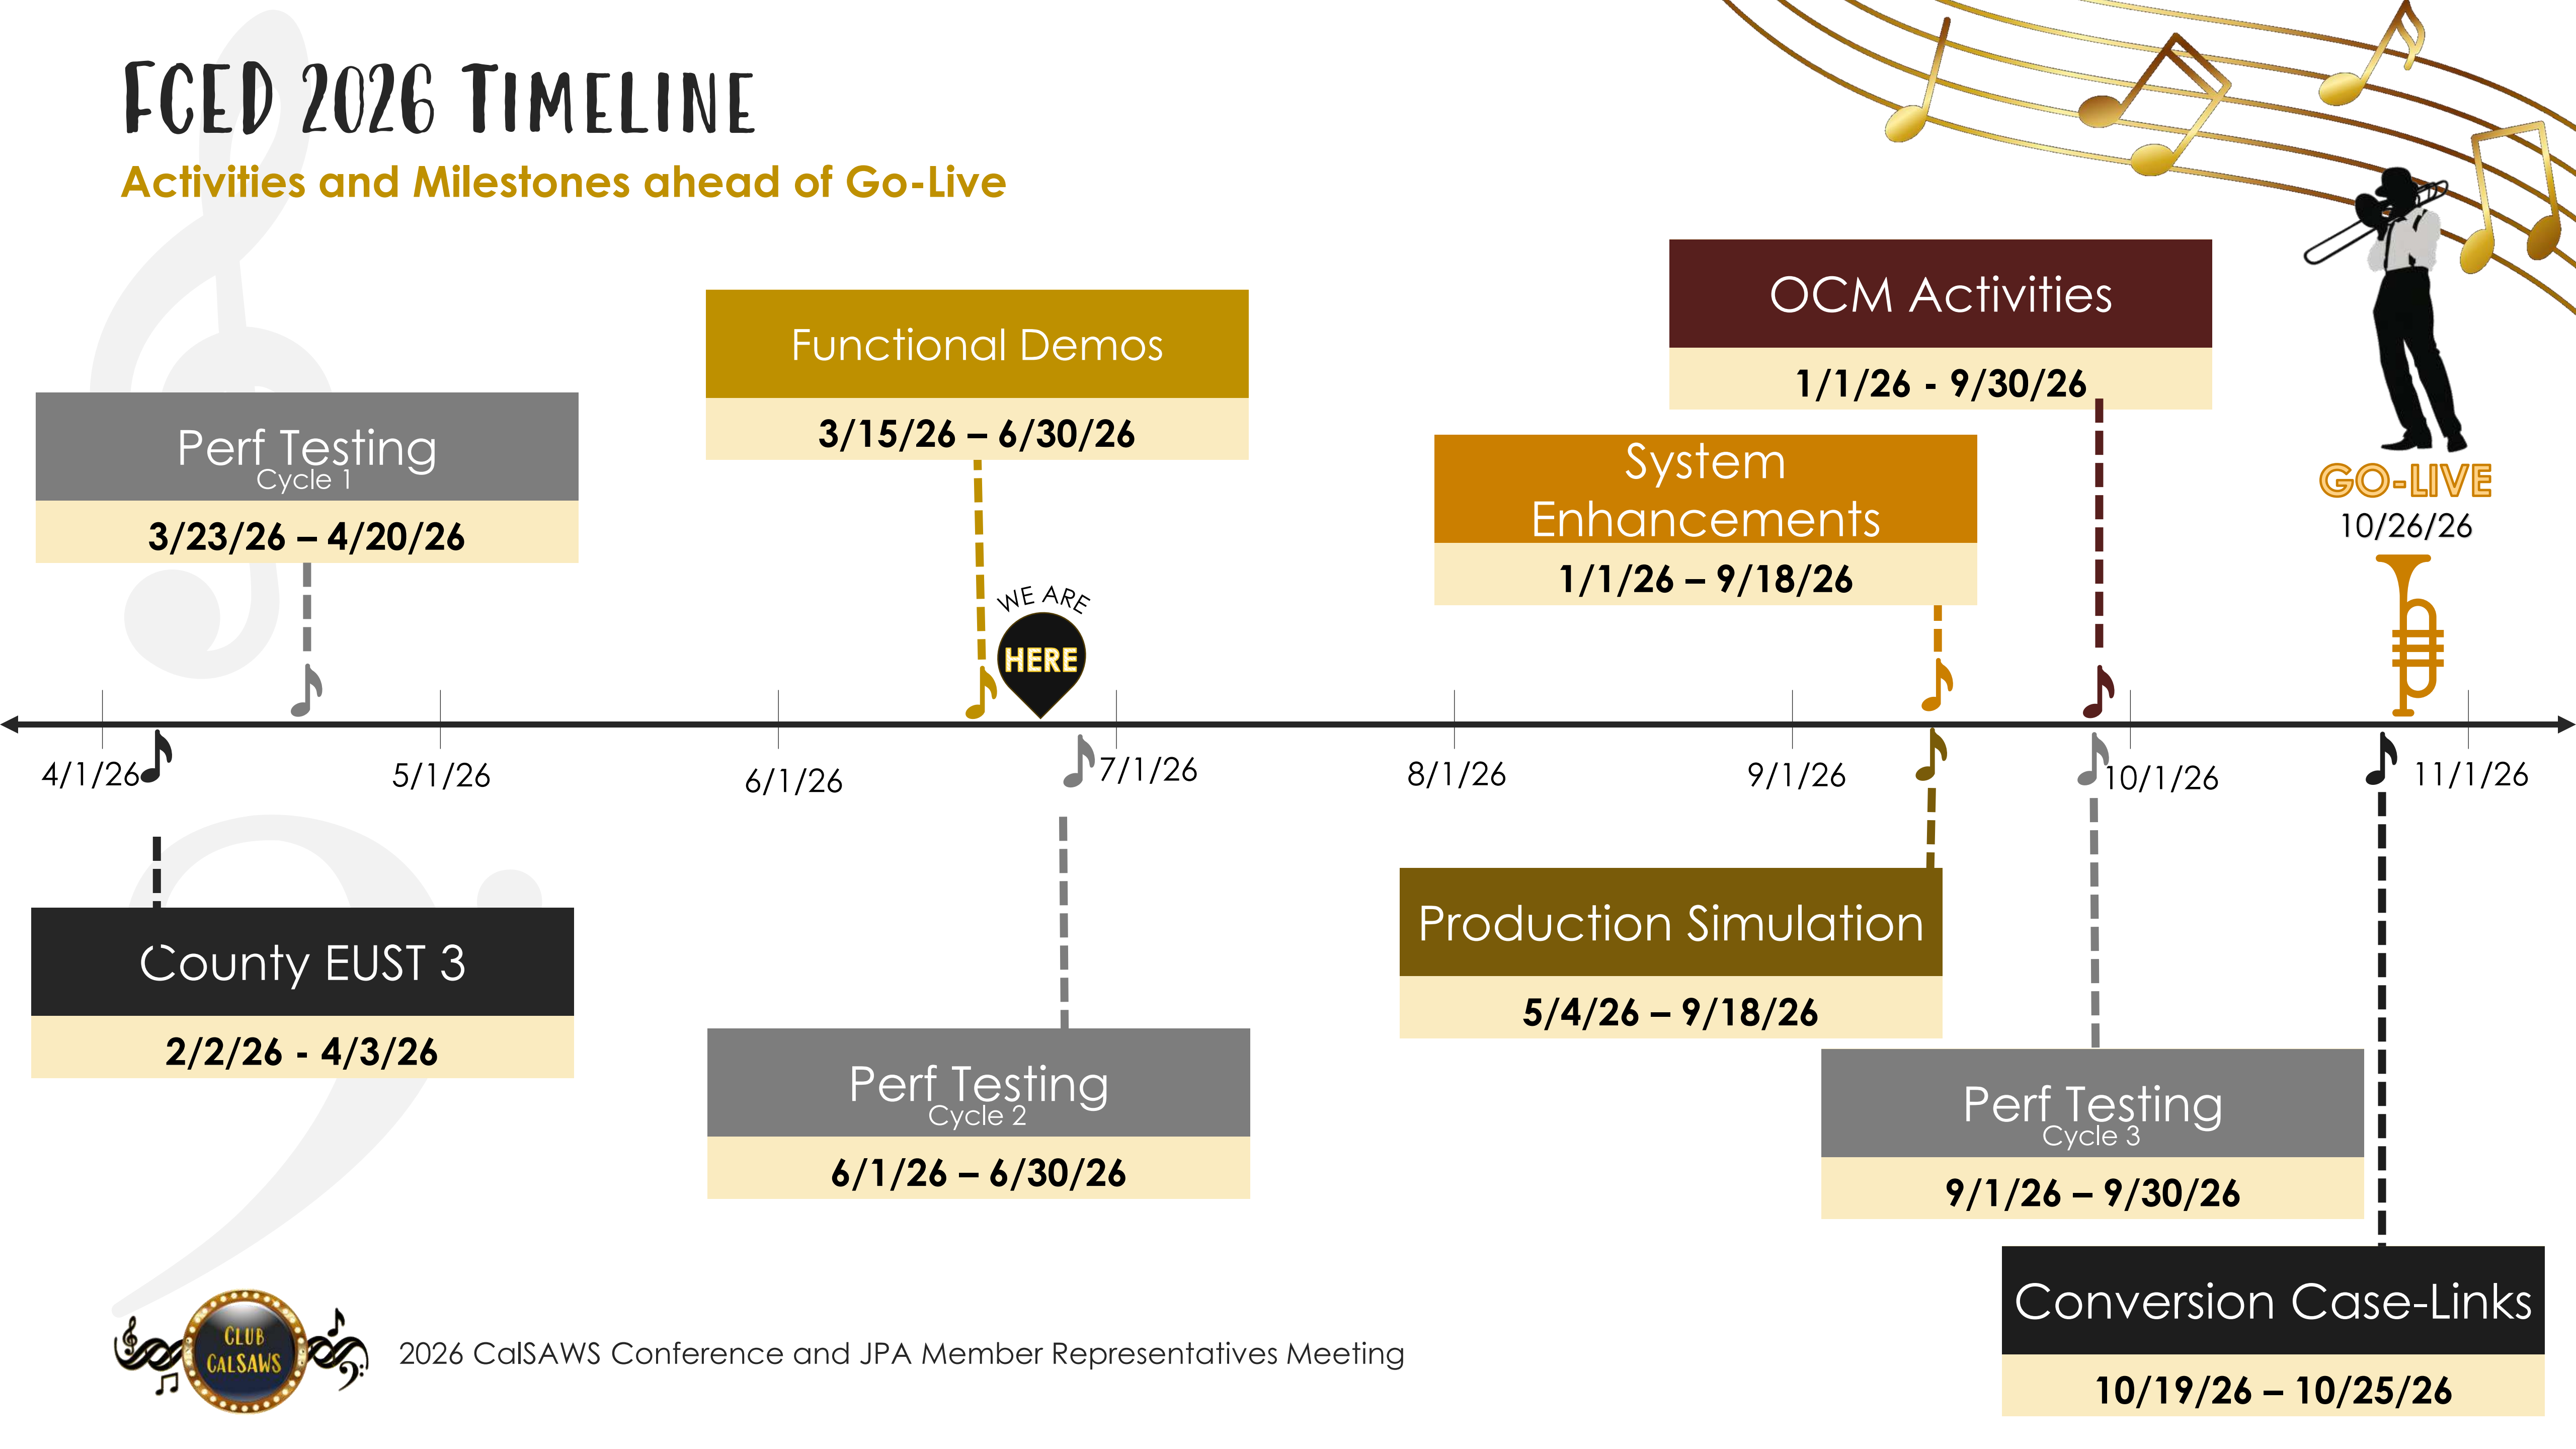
FCED 2026 Timeline

Activities and Milestones ahead of Go-Live

Perf Testing
Cycle 1
3/23/26 – 4/20/26

Functional Demos
3/15/26 – 6/30/26

OCM Activities
1/1/26 - 9/30/26

System Enhancements
1/1/26 – 9/18/26

GO-LIVE
10/26/26

WE ARE HERE

4/1/26
5/1/26
6/1/26
7/1/26
8/1/26
9/1/26
10/1/26
11/1/26

County EUST 3
2/2/26 - 4/3/26

Perf Testing
Cycle 2
6/1/26 – 6/30/26

Production Simulation
5/4/26 – 9/18/26

Perf Testing
Cycle 3
9/1/26 – 9/30/26

Conversion Case-Links
10/19/26 – 10/25/26

CLUB CALSAWS

2026 CalSAWS Conference and JPA Member Representatives Meeting